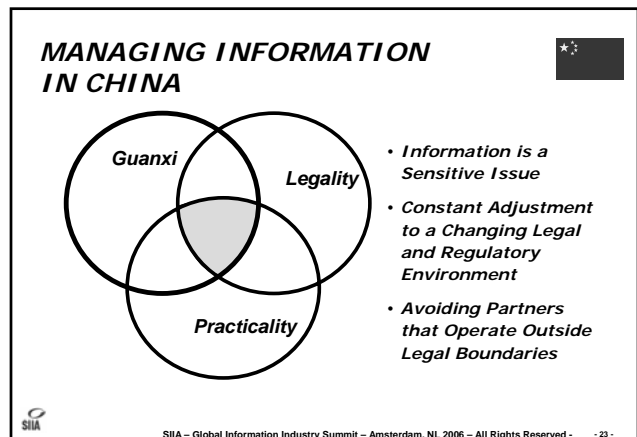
MANAGING INFORMATION IN CHINA

Guanxi

Legality

Practicality

• Information is a Sensitive Issue

• Constant Adjustment to a Changing Legal and Regulatory Environment

• Avoiding Partners that Operate Outside Legal Boundaries

SIIA

SIIA – Global Information Industry Summit – Amsterdam, NL 2006 – All Rights Reserved - - 23 -